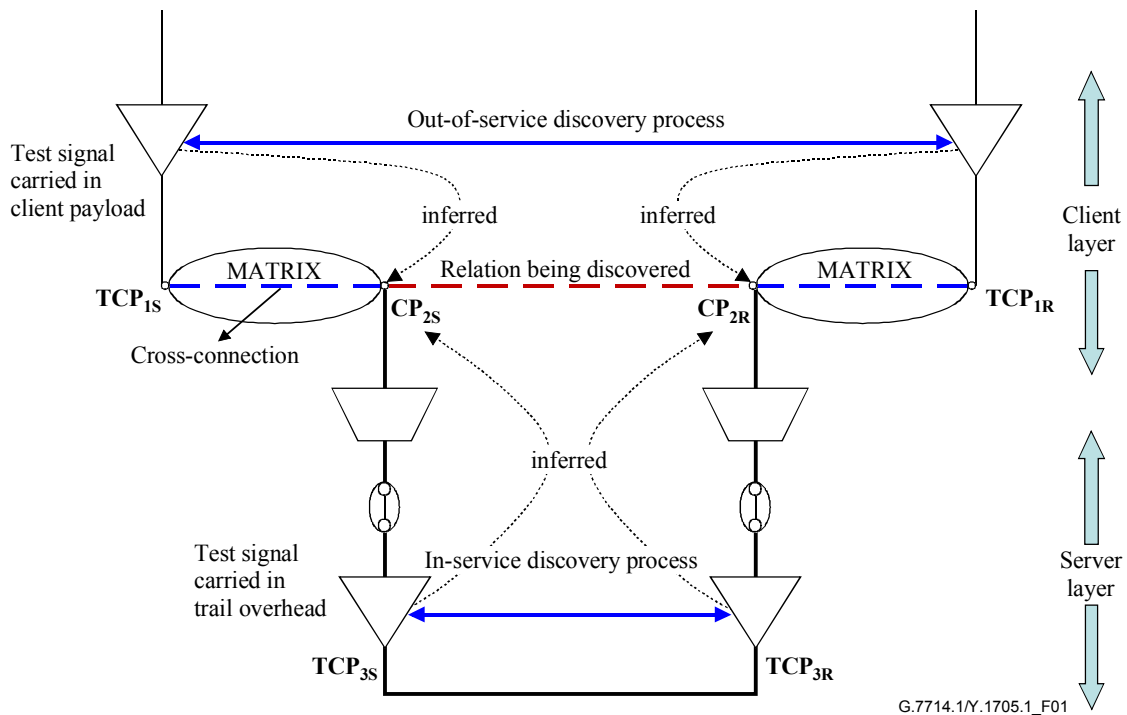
Out-of-service discovery process

Test signal carried in client payload

inferred

inferred

Client layer

MATRIX

Relation being discovered

MATRIX

$TCP_{1S}$

$CP_{2S}$

$CP_{2R}$

$TCP_{1R}$

Cross-connection

inferred

Server layer

Test signal carried in trail overhead

In-service discovery process

$TCP_{3S}$

$TCP_{3R}$

G.7714.1/Y.1705.1_F01